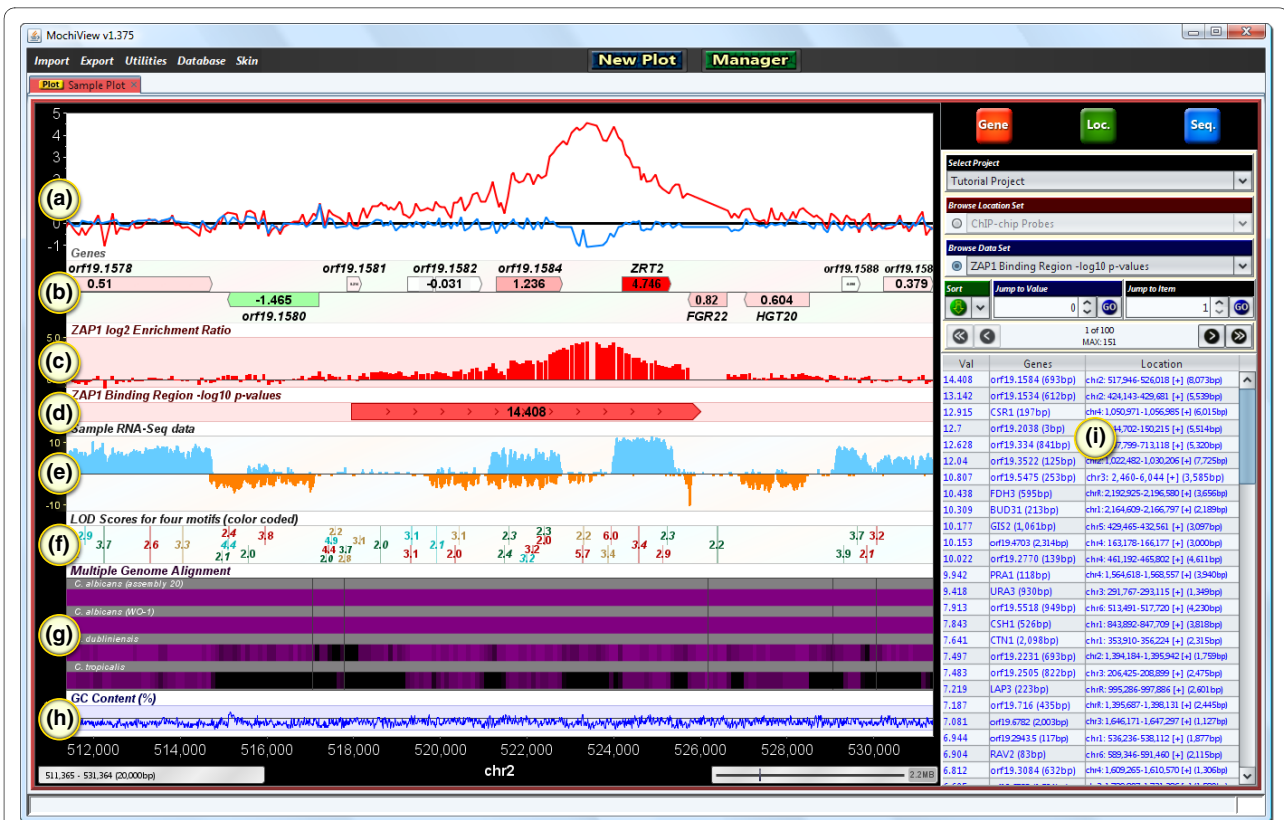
MochiView v1.375

Import Export Utilities Database Skin

New Plot Manager

Plot Sample Plot

5
4
3
2
1
0
-1

(a)

Genes

orf19.1578 orf19.1581 orf19.1582 orf19.1584 ZRT2 orf19.1588 orf19.158

(b)

0.51 -0.031 1.236 4.746 0.379

-1.465 0.82 0.604

orf19.1580 FGR22 HGT20

ZAP1 log2 Enrichment Ratio

5.0

(c)

ZAP1 Binding Region -log10 p-values

(d)

14.408

Sample RNA-Seq data

10

(e)

-10

LOD Scores for four motifs (color coded)

(f)

2.9 3.7 2.6 3.3 2.4 4.4 2.1 2.0 3.8 2.2 4.9 4.4 2.0 3.7 2.8 3.1 2.0 3.1 3.1 2.1 3.1 2.0 2.3 2.4 2.3 2.0 3.2 3.2 2.2 5.7 3.4 6.0 3.4 2.3 2.9 2.2 3.7 3.9 3.2 2.1

Multiple Genome Alignment

C. albicans (assembly 20)

C. albicans (WO-1)

(g)

C. dubliniensis

C. tropicalis

GC Content (%)

(h)

512,000 514,000 516,000 518,000 520,000 522,000 524,000 526,000 528,000 530,000

511,365 - 531,364 (20,000bp)

chr2

2.2MB

Gene Loc. Seq.

Select Project

Tutorial Project

Browse Location Set

ChIP-chip Probes

Browse Data Set

ZAP1 Binding Region -log10 p-values

Sort

Jump to Value

0

GO

Jump to Item

1

GO

1 of 100
MAX: 151

(i)

| Val | Genes | Location |
|---|---|---|
| 14.408 | orf19.1584 (693bp) | chr2: 517,946-526,018 [+] (8,073bp) |
| 13.142 | orf19.1534 (612bp) | chr2: 424,143-429,681 [+] (5,539bp) |
| 12.915 | CSR1 (197bp) | chr4: 1,050,971-1,056,985 [+] (6,015bp) |
| 12.7 | orf19.2038 (3bp) | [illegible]44,702-150,215 [+] (5,514bp) |
| 12.628 | orf19.334 (841bp) | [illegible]7,799-713,118 [+] (5,320bp) |
| 12.04 | orf19.3522 (125bp) | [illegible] 1,022,482-1,030,206 [+] (7,725bp) |
| 10.807 | orf19.5475 (253bp) | chr3: 2,460-6,044 [+] (3,585bp) |
| 10.438 | FDH3 (595bp) | chrR: 2,192,925-2,196,580 [+] (3,656bp) |
| 10.309 | BUD31 (213bp) | chr1: 2,164,609-2,166,797 [+] (2,189bp) |
| 10.177 | GIS2 (1,061bp) | chr5: 429,465-432,561 [+] (3,097bp) |
| 10.153 | orf19.4703 (2,314bp) | chr4: 163,178-166,177 [+] (3,000bp) |
| 10.022 | orf19.2770 (139bp) | chr4: 461,192-465,802 [+] (4,611bp) |
| 9.942 | PRA1 (118bp) | chr4: 1,564,618-1,568,557 [+] (3,940bp) |
| 9.418 | URA3 (930bp) | chr3: 291,767-293,115 [+] (1,349bp) |
| 7.913 | orf19.5518 (949bp) | chr6: 513,491-517,720 [+] (4,230bp) |
| 7.843 | CSH1 (526bp) | chr1: 843,892-847,709 [+] (3,818bp) |
| 7.641 | CTN1 (2,098bp) | chr1: 353,910-356,224 [+] (2,315bp) |
| 7.497 | orf19.2231 (693bp) | chr2: 1,394,184-1,395,942 [+] (1,759bp) |
| 7.483 | orf19.2505 (822bp) | chr3: 206,425-208,899 [+] (2,475bp) |
| 7.219 | LAP3 (223bp) | chrR: 995,286-997,886 [+] (2,601bp) |
| 7.187 | orf19.716 (435bp) | chrR: 1,395,687-1,398,131 [+] (2,445bp) |
| 7.081 | orf19.6782 (2,003bp) | chr3: 1,646,171-1,647,297 [+] (1,127bp) |
| 6.944 | orf19.2943.5 (117bp) | chr1: 536,236-538,112 [+] (1,877bp) |
| 6.904 | RAV2 (83bp) | chr6: 589,346-591,460 [+] (2,115bp) |
| 6.812 | orf19.3084 (632bp) | chr4: 1,609,265-1,610,570 [+] (1,306bp) |